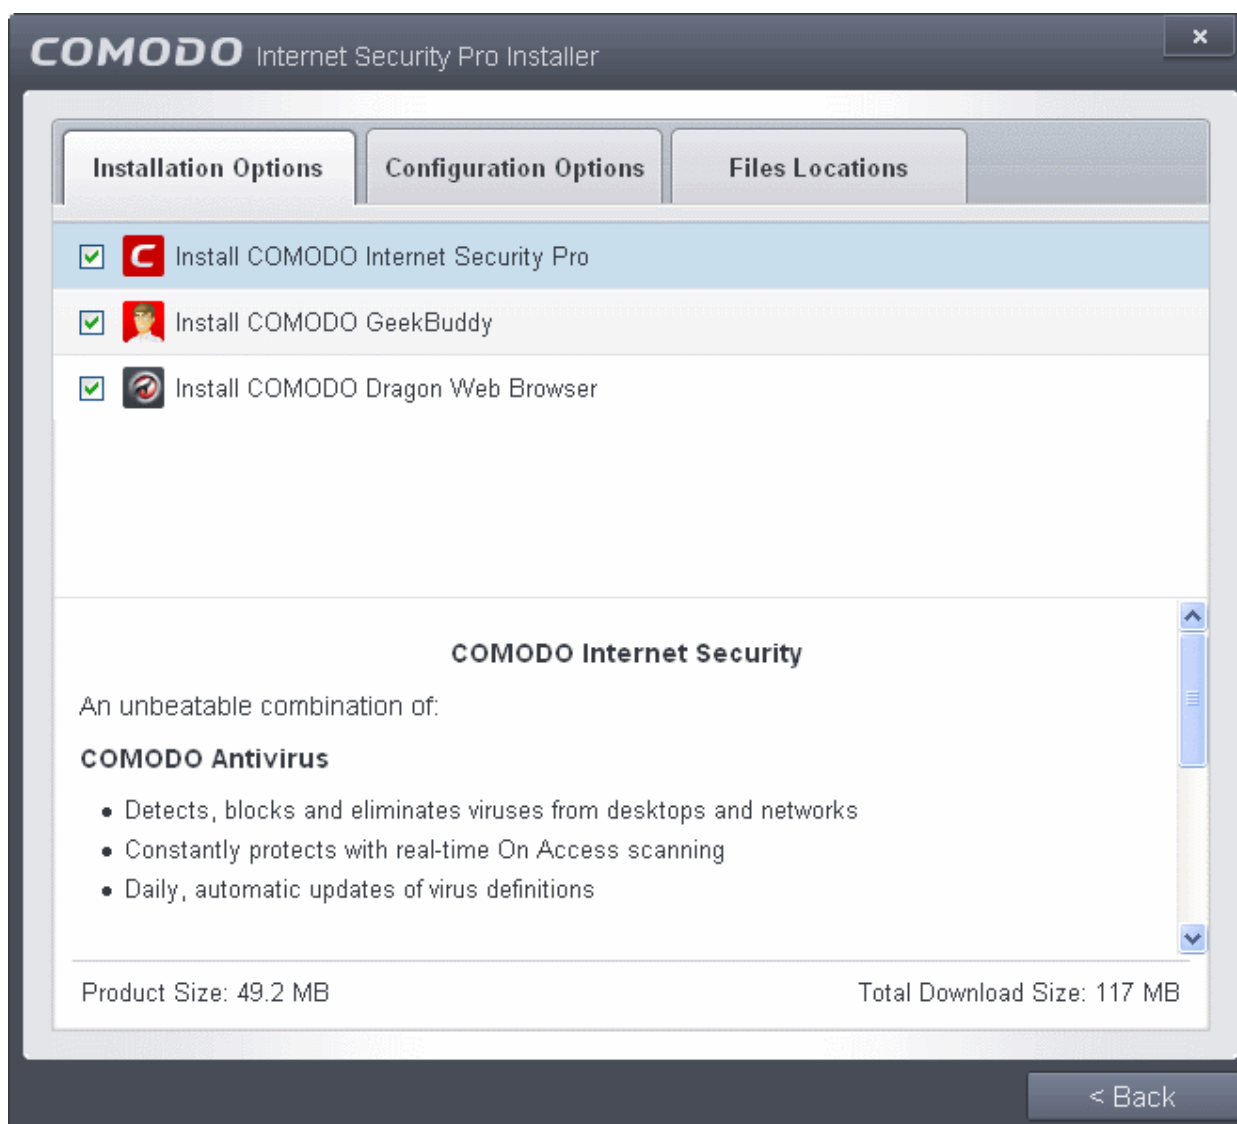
COMODO Internet Security Pro Installer

×

Installation Options

Configuration Options

Files Locations

Install COMODO Internet Security Pro

Install COMODO GeekBuddy

Install COMODO Dragon Web Browser

COMODO Internet Security

An unbeatable combination of:

COMODO Antivirus

- Detects, blocks and eliminates viruses from desktops and networks
- Constantly protects with real-time On Access scanning
- Daily, automatic updates of virus definitions

Product Size: 49.2 MB

Total Download Size: 117 MB

< Back